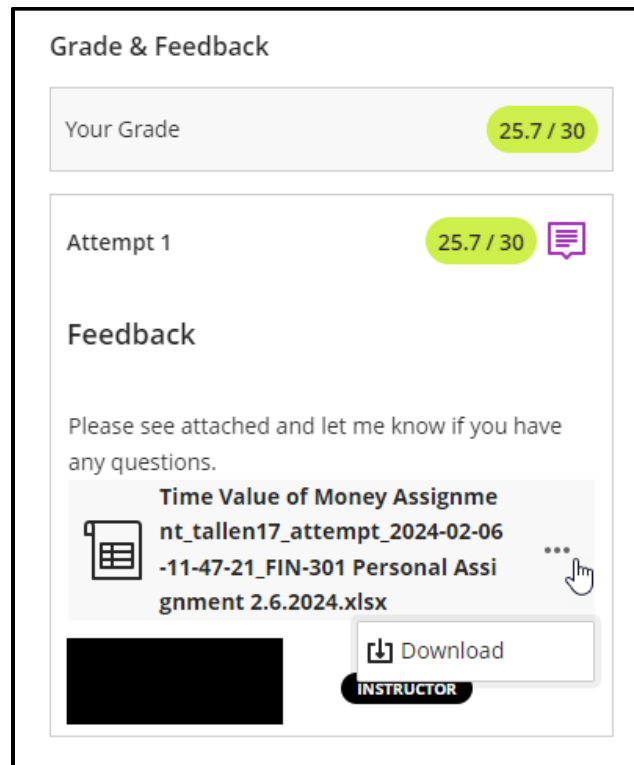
Grade & Feedback

Your Grade 25.7 / 30

Attempt 1 25.7 / 30

Feedback

Please see attached and let me know if you have any questions.

Time Value of Money Assignment_tallen17_attempt_2024-02-06-11-47-21_FIN-301 Personal Assignment 2.6.2024.xlsx

Download

INSTRUCTOR